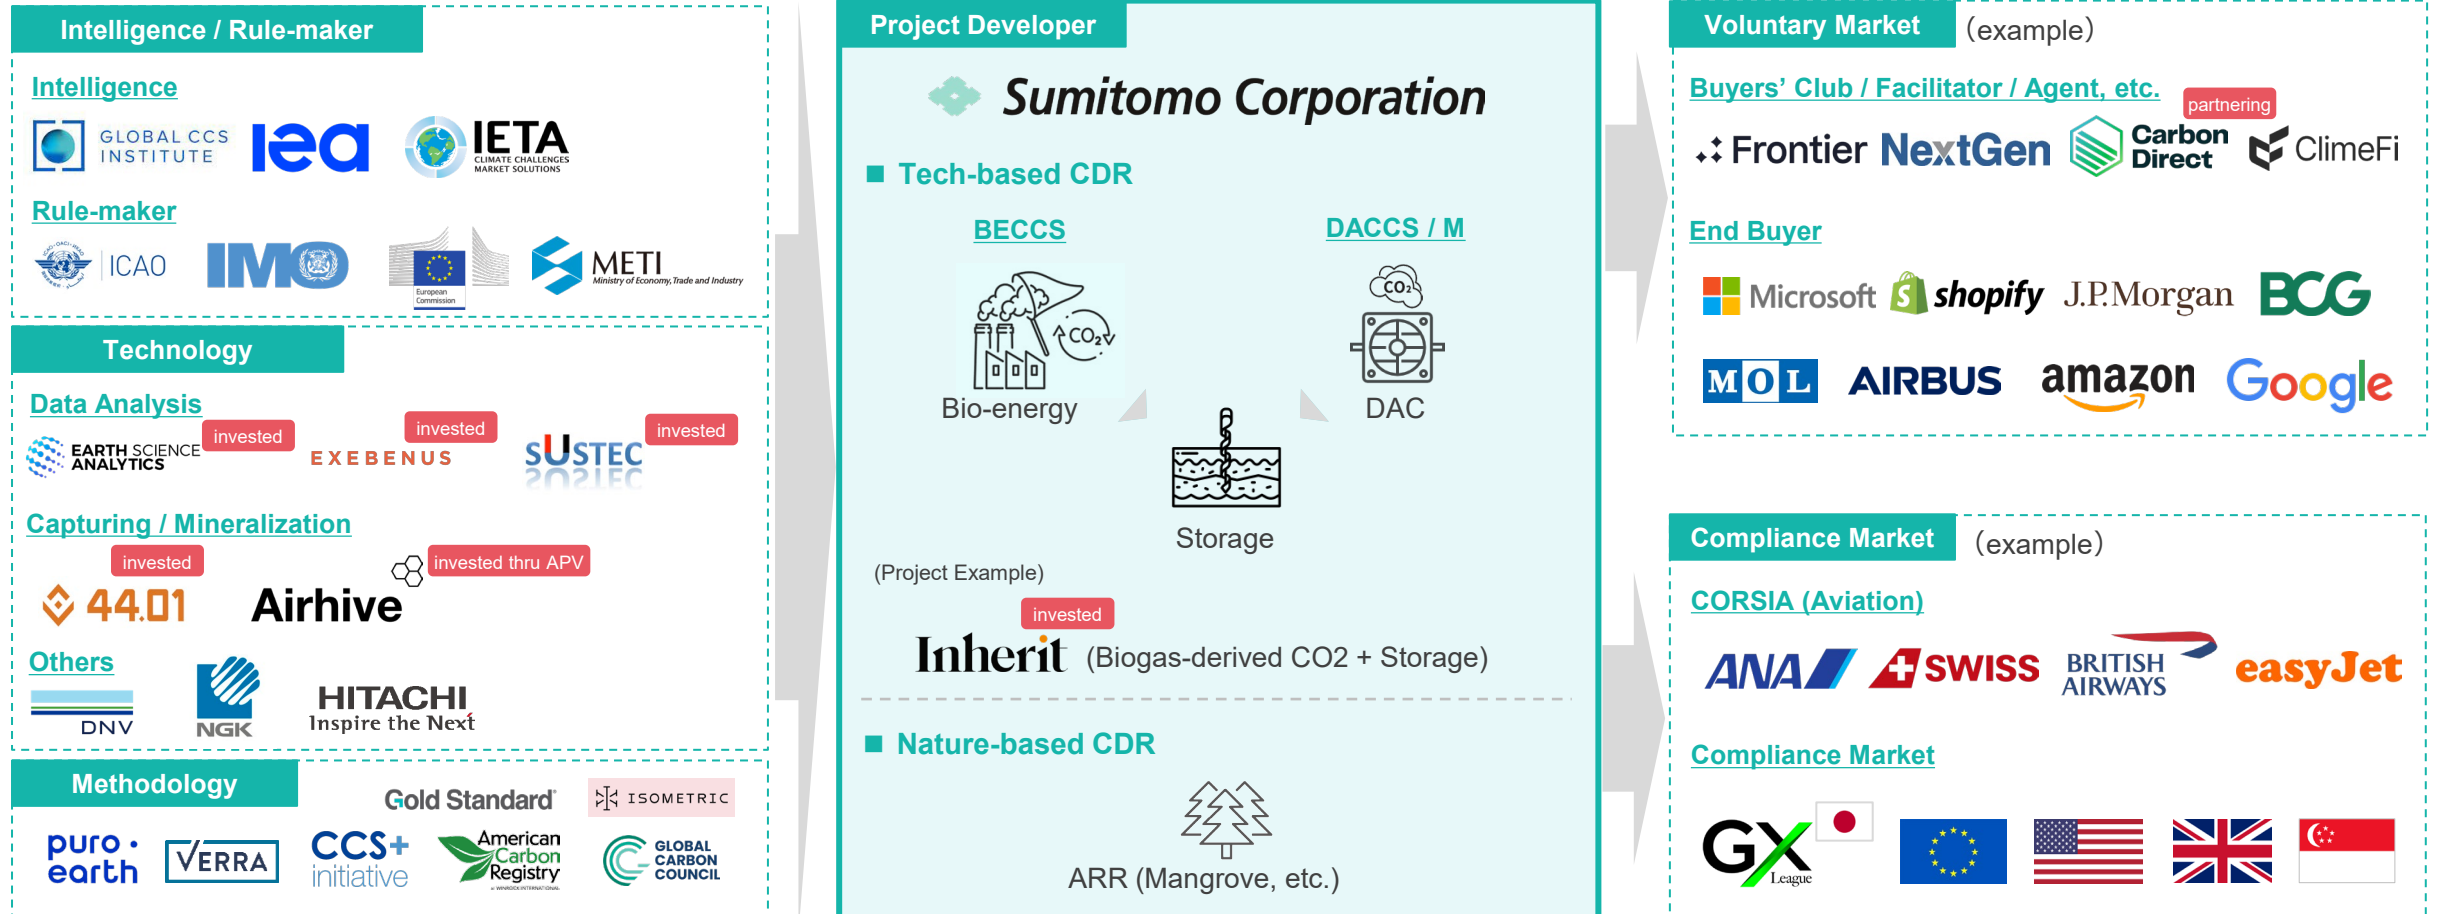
Intelligence / Rule-maker

Intelligence

GLOBAL CCS INSTITUTE iea IETA CLIMATE CHALLENGES MARKET SOLUTIONS

Rule-maker

ICAO IMO European Commission METI Ministry of Economy, Trade and Industry

Technology

Data Analysis

EARTH SCIENCE ANALYTICS invested EXEBENUS invested SUSTEC invested

Capturing / Mineralization

invested 44.01 Airhive invested thru APV

Others

DNV NGK HITACHI Inspire the Next

Methodology

Gold Standard ISOMETRIC

puro earth VERRA CCS+ initiative American Carbon Registry GLOBAL CARBON COUNCIL

Project Developer

Sumitomo Corporation

■ Tech-based CDR

BECCS

DACCS / M

$CO_2$

$CO_2$

Bio-energy

DAC

Storage

(Project Example)

invested

Inherit (Biogas-derived CO2 + Storage)

■ Nature-based CDR

ARR (Mangrove, etc.)

Voluntary Market (example)

Buyers' Club / Facilitator / Agent, etc. partnering

Frontier NextGen Carbon Direct ClimeFi

End Buyer

Microsoft shopify J.P.Morgan BCG

MOL AIRBUS amazon Google

Compliance Market (example)

CORSIA (Aviation)

ANA SWISS BRITISH AIRWAYS easyJet

Compliance Market

GX League